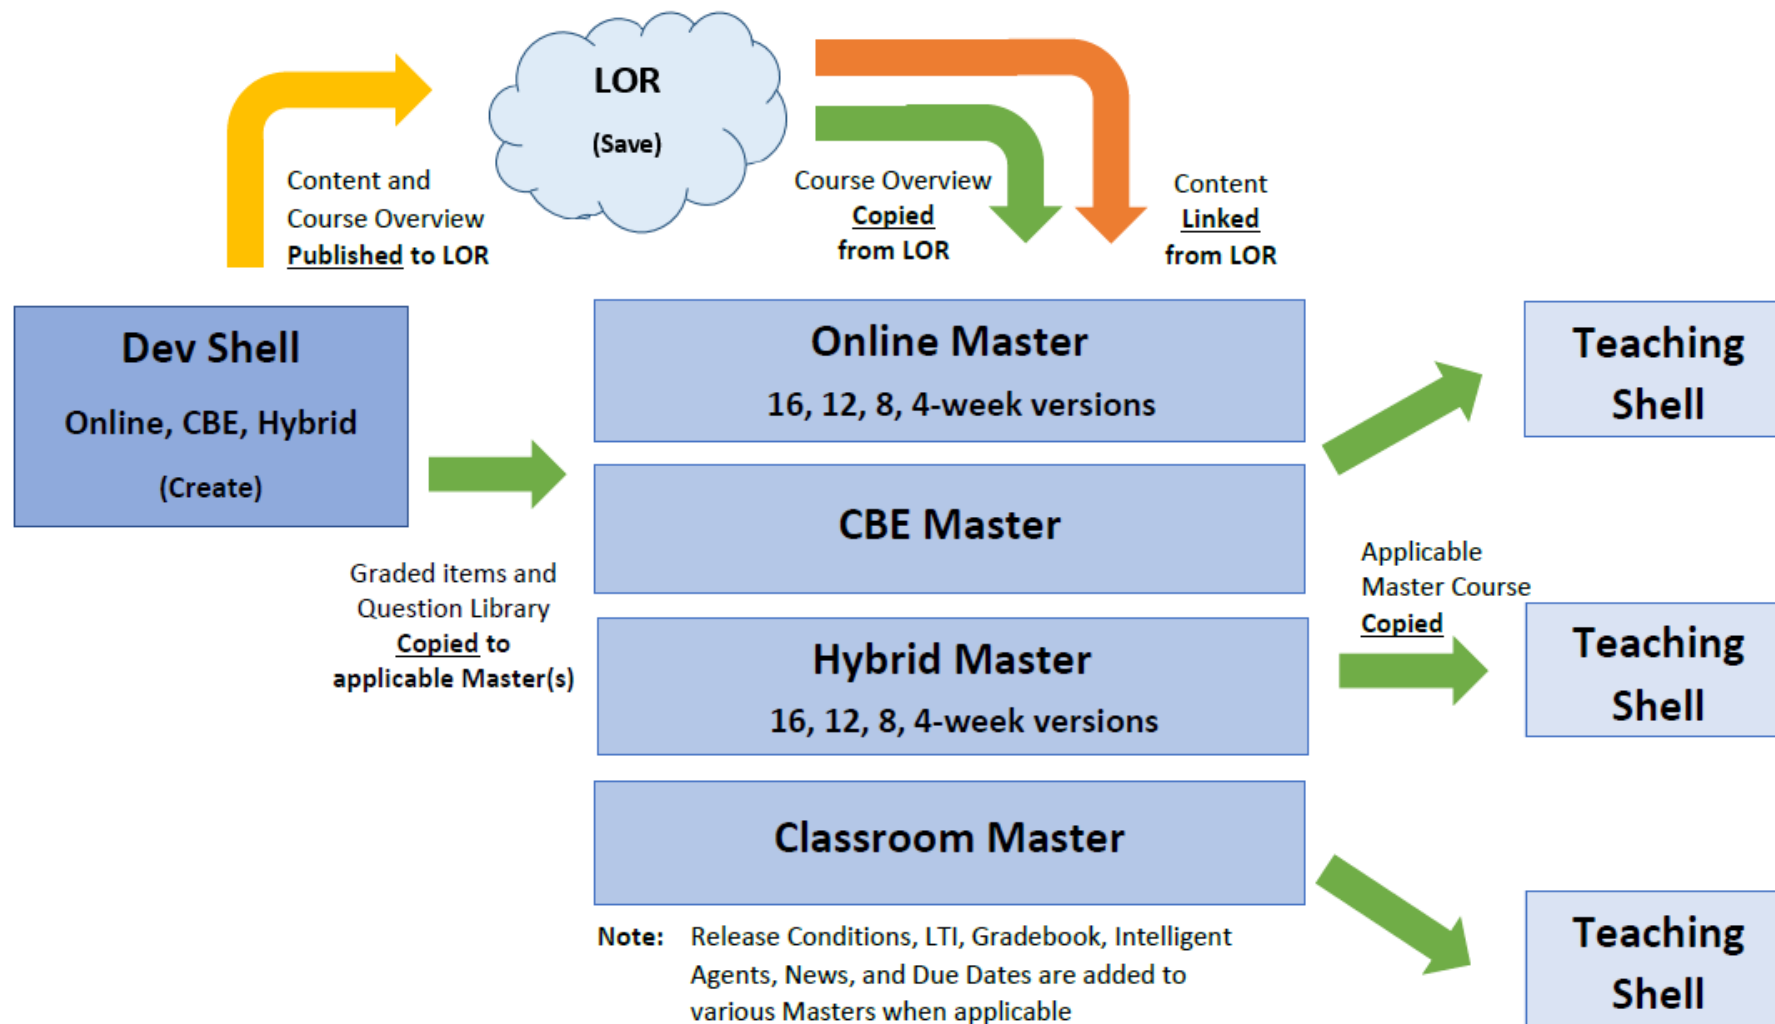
LOR

(Save)

Content and Course Overview Published to LOR

Course Overview Copied from LOR

Content Linked from LOR

Dev Shell

Online, CBE, Hybrid

(Create)

Graded items and Question Library Copied to applicable Master(s)

Online Master

16, 12, 8, 4-week versions

CBE Master

Hybrid Master

16, 12, 8, 4-week versions

Classroom Master

Note: Release Conditions, LTI, Gradebook, Intelligent Agents, News, and Due Dates are added to various Masters when applicable

Applicable Master Course Copied

Teaching Shell

Teaching Shell

Teaching Shell